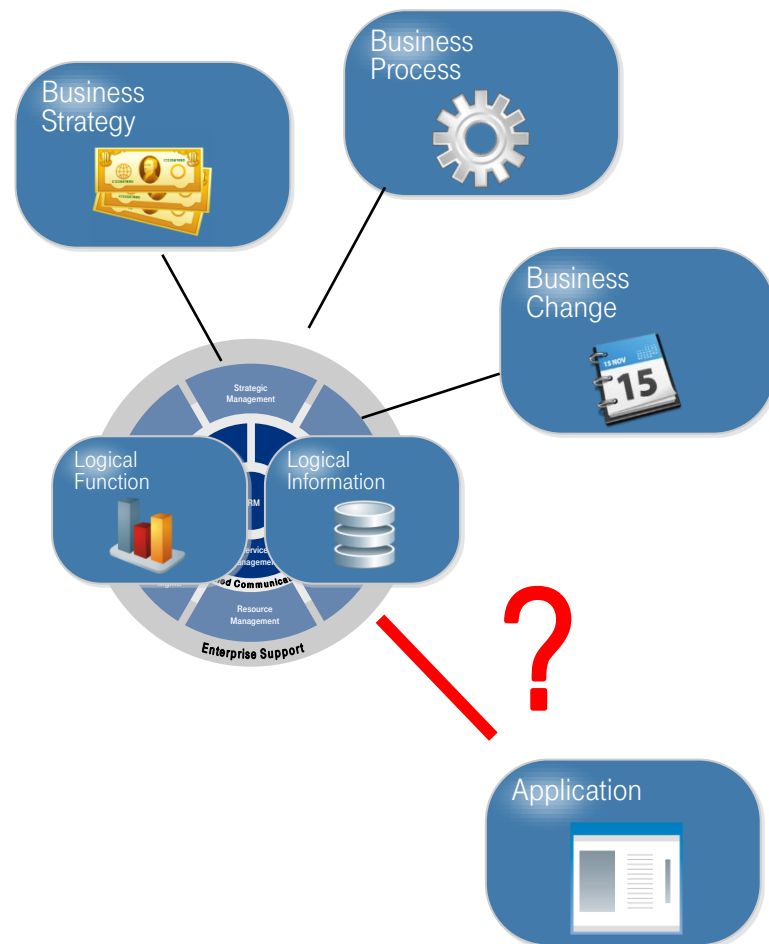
Business Strategy

Business Process

Business Change

15 NOV
15

Strategic Management

Logical Function

Logical Information

RM

Service Management

ed Communica

Resource Management

Enterprise Support

?

Application